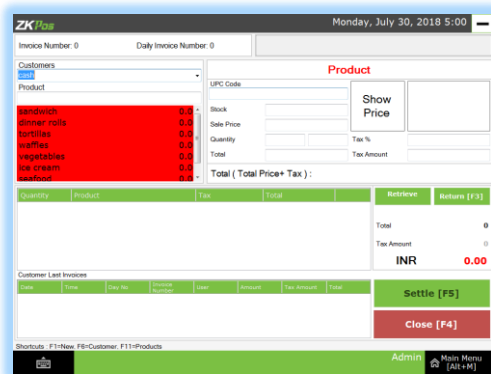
ZKPos
Monday, July 30, 2018 5:00

Invoice Number: 0
Daily Invoice Number: 0

Customers
cash
Product

sandwich 0.0
dinner rolls 0.0
tortillas 0.0
waffles 0.0
vegetables 0.0
ice cream 0.0
seafood 0.0

Product
UPC Code
Show Price
Stock
Sale Price
Quantity
Tax %
Total
Tax Amount
Total ( Total Price+ Tax ) :

| Quantity | Product | Tax | Total |
|---|---|---|---|

Retrieve
Return [F3]

Total 0
Tax Amount 0
INR 0.00

Customer Last Invoices

| Date | Time | Day No | Invoice Number | User | Amount | Tax Amount | Total |
|---|---|---|---|---|---|---|---|

Settle [F5]
Close [F4]

Shortcuts : F1=New, F6=Customer, F11=Products

Admin
Main Menu [Alt+M]